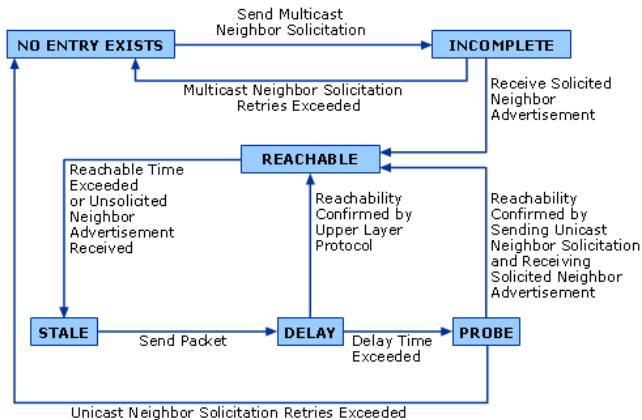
NO ENTRY EXISTS

Send Multicast Neighbor Solicitation

INCOMPLETE

Multicast Neighbor Solicitation Retries Exceeded

Receive Solicited Neighbor Advertisement

REACHABLE

Reachable Time Exceeded or Unsolicited Neighbor Advertisement Received

Reachability Confirmed by Upper Layer Protocol

Reachability Confirmed by Sending Unicast Neighbor Solicitation and Receiving Solicited Neighbor Advertisement

STALE

Send Packet

DELAY

Delay Time Exceeded

PROBE

Unicast Neighbor Solicitation Retries Exceeded